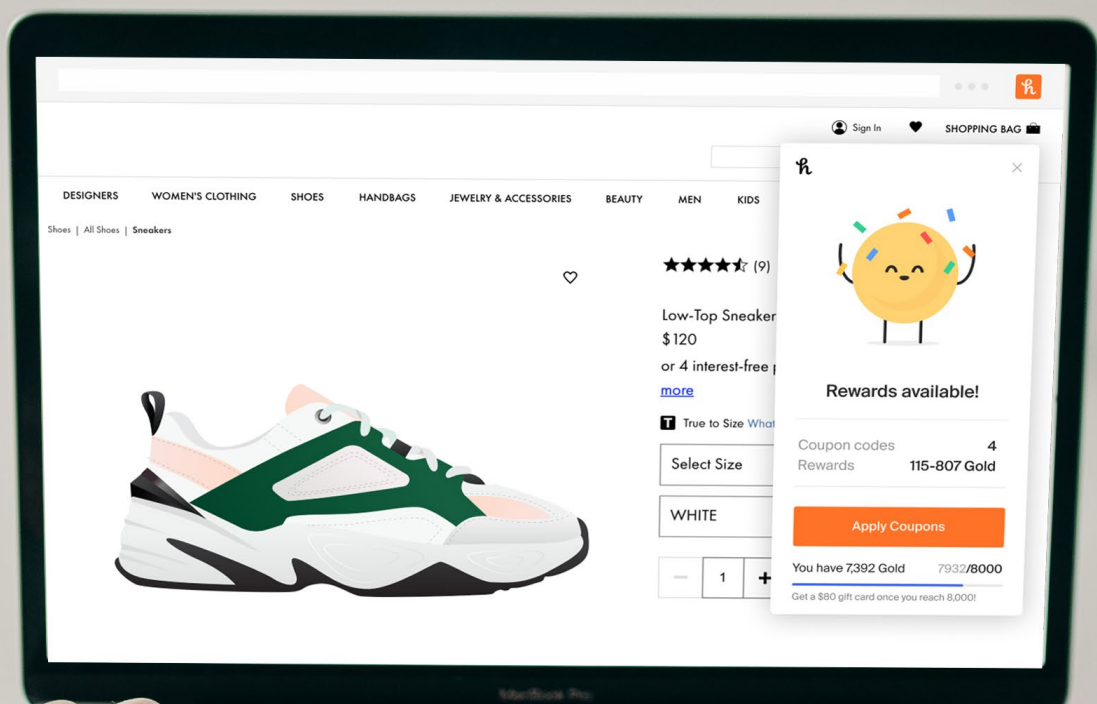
h

Sign In

SHOPPING BAG

DESIGNERS WOMEN'S CLOTHING SHOES HANDBAGS JEWELRY & ACCESSORIES BEAUTY MEN KIDS

Shoes | All Shoes | Sneakers

(9)

Low-Top Sneaker

$120

or 4 interest-free

more

True to Size What

Select Size

WHITE

1

h

Rewards available!

Coupon codes 4

Rewards 115-807 Gold

Apply Coupons

You have 7,392 Gold 7932/8000

Get a $80 gift card once you reach 8,000!

MacBook Pro